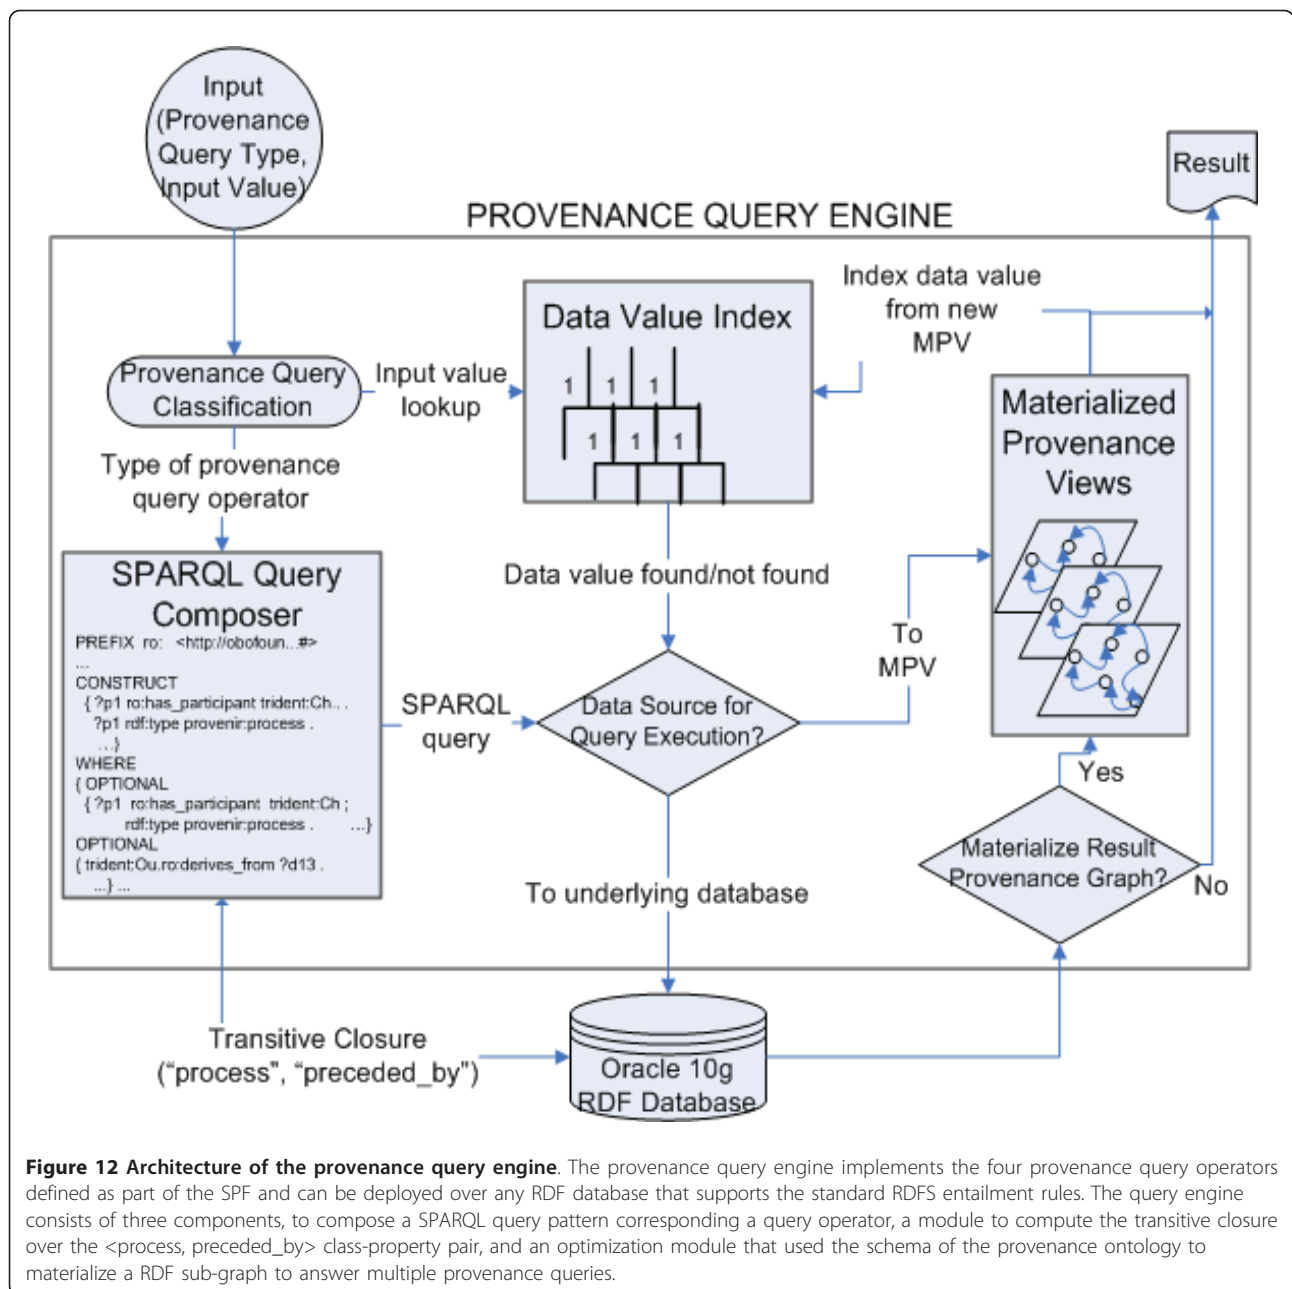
Input (Provenance Query Type, Input Value)

Result

PROVENANCE QUERY ENGINE

Index data value from new MPV

Data Value Index

1 1 1
1 1 1

Provenance Query Classification

Input value lookup

Materialized Provenance Views

Type of provenance query operator

SPARQL Query Composer

PREFIX ro: <http://obofoun...#>
...
CONSTRUCT
{ ?p1 ro:has_participant trident:Ch. .
?p1 rdf:type provenir:process .
...}
WHERE
{ OPTIONAL
{ ?p1 ro:has_participant trident:Ch ;
rdf:type provenir:process . ...}
OPTIONAL
{ trident:Ou.ro:derives_from ?d13 .
...} ...

Data value found/not found

To MPV

SPARQL query

Data Source for Query Execution?

Yes

Materialize Result Provenance Graph?

No

To underlying database

Transitive Closure ("process", "preceded_by")

Oracle 10g RDF Database

**Figure 12 Architecture of the provenance query engine**. The provenance query engine implements the four provenance query operators defined as part of the SPF and can be deployed over any RDF database that supports the standard RDFS entailment rules. The query engine consists of three components, to compose a SPARQL query pattern corresponding a query operator, a module to compute the transitive closure over the <process, preceded_by> class-property pair, and an optimization module that used the schema of the provenance ontology to materialize a RDF sub-graph to answer multiple provenance queries.